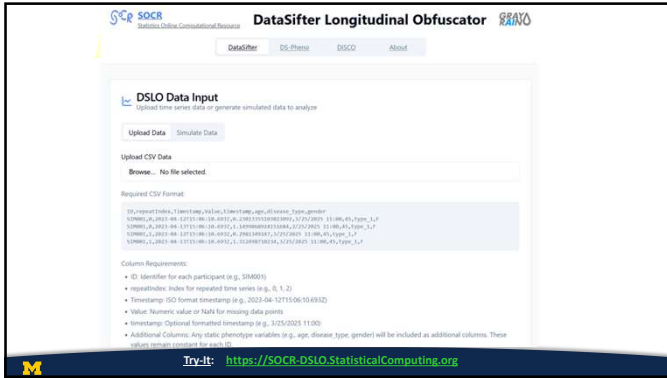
SOCR SOCR Statistics Online Computational Resource

DataSifter Longitudinal Obfuscator

DataSifter DS-Pheno DISCO About

DSLO Data Input

Upload time series data or generate simulated data to analyze

Upload Data Simulate Data

Upload CSV Data

Browse... No file selected.

Required CSV Format:

ID,repeatIndex,Timestamp,Value,timestamp,age,disease_type,gender
SIM001,0,2023-04-12T15:06:10.693Z,0.298135510302892,3/25/2025 11:00,45,type_1,F
SIM001,0,2023-04-12T15:06:10.693Z,1.1699868926033684,3/25/2025 11:00,45,type_1,F
SIM001,1,2023-04-12T15:06:10.693Z,0.2981349167,3/25/2025 11:00,45,type_1,F
SIM001,2,2023-04-12T15:06:10.693Z,1.312498710234,3/25/2025 11:00,45,type_1,F

Column Requirements:

• ID: Identifier for each participant (e.g., SIM001)
• repeatIndex: Index for repeated time series (e.g., 0, 1, 2)
• Timestamp: ISO format timestamp (e.g., 2023-04-12T15:06:10.693Z)
• Value: Numeric value or NaN for missing data points
• timestamp: Optional formatted timestamp (e.g., 3/25/2025 11:00)
• Additional Columns: Any static phenotype variables (e.g., age, disease_type, gender) will be included as additional columns. These values remain constant for each ID

Try-It: https://SOCR-DSLO.StatisticalComputing.org